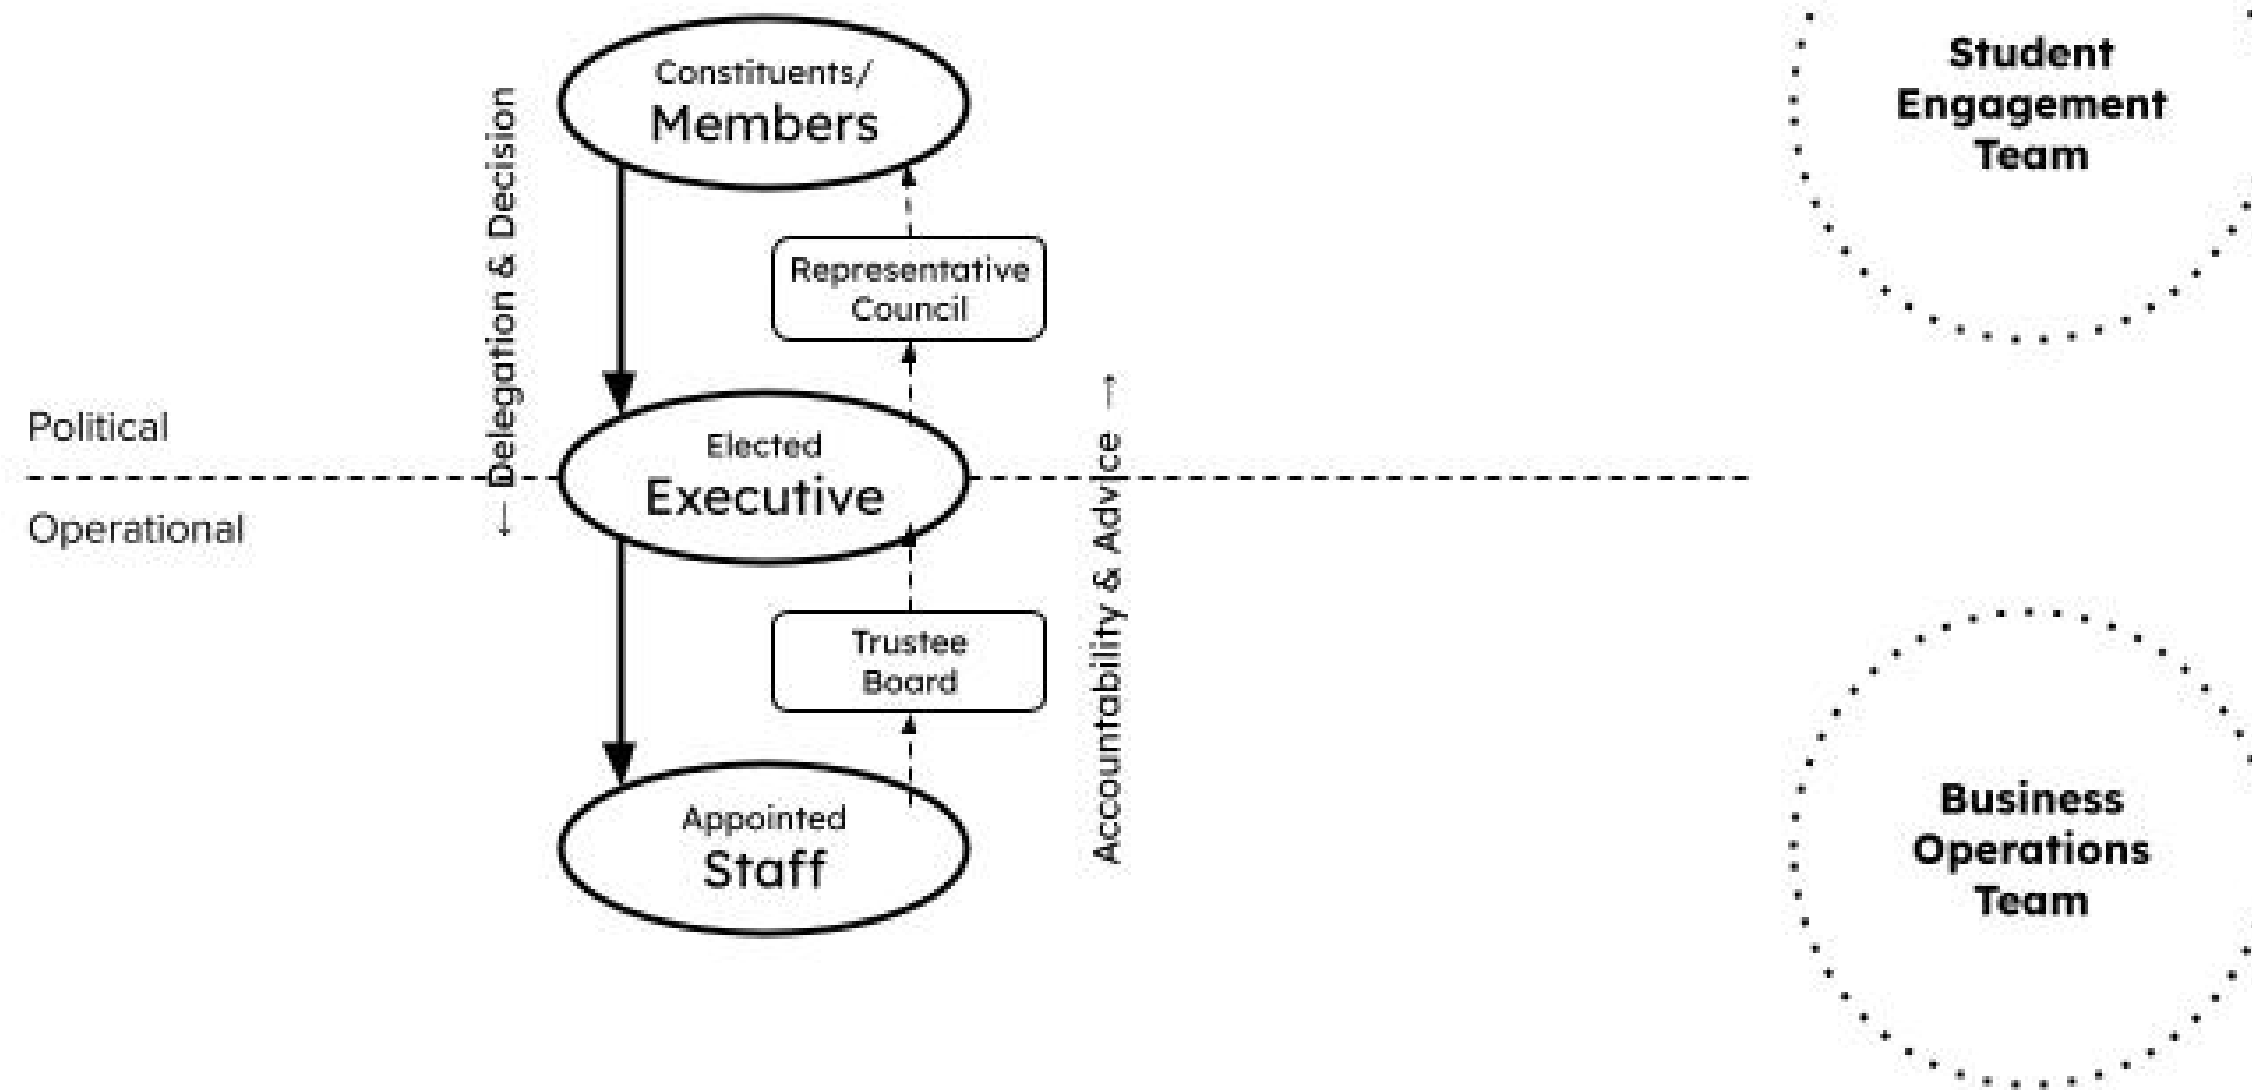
Constituents/
Members

Representative Council

Political

Elected
Executive

Operational

Trustee Board

Appointed
Staff

← Delegation & Decision

Accountability & Advice →

Student Engagement Team

Business Operations Team